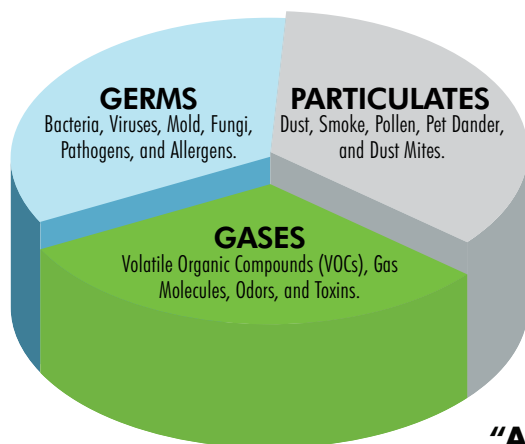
GERMS
Bacteria, Viruses, Mold, Fungi, Pathogens, and Allergens.

PARTICULATES
Dust, Smoke, Pollen, Pet Dander, and Dust Mites.

GASES
Volatile Organic Compounds (VOCs), Gas Molecules, Odors, and Toxins.

"A